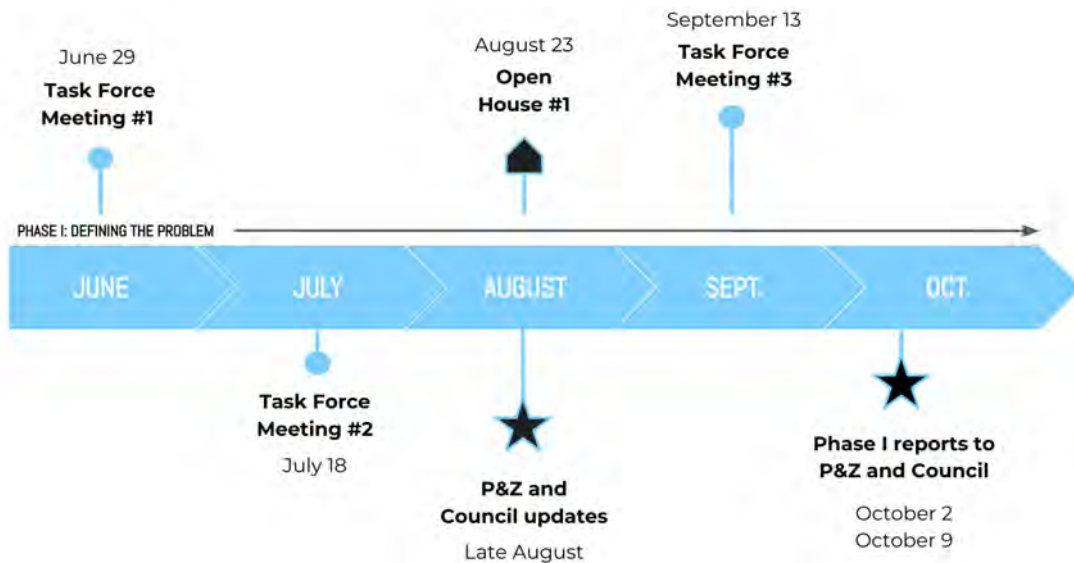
June 29
Task Force Meeting #1

August 23
Open House #1

September 13
Task Force Meeting #3

PHASE I: DEFINING THE PROBLEM

JUNE
JULY
AUGUST
SEPT.
OCT.

Task Force Meeting #2
July 18

P&Z and Council updates
Late August

Phase I reports to P&Z and Council
October 2
October 9